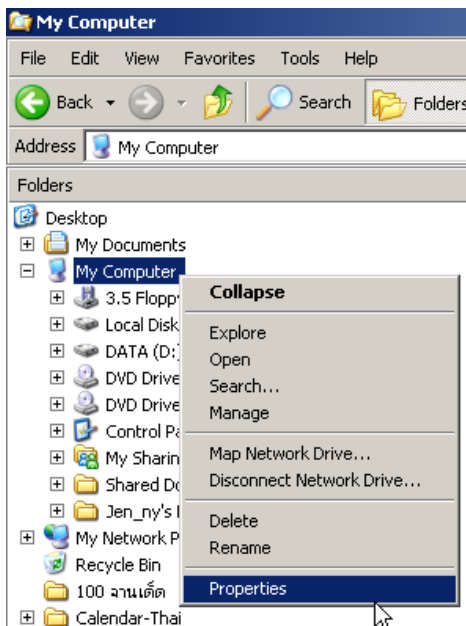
My Computer

File Edit View Favorites Tools Help

Back Search Folders

Address My Computer

Folders

Desktop
My Documents
My Computer
3.5 Flopp
Local Disk
DATA (D:)
DVD Drive
DVD Drive
Control Pa
My Sharin
Shared Do
Jen_ny's
My Network P
Recycle Bin
100 จานเด็ด
Calendar-Thai

Collapse
Explore
Open
Search...
Manage
Map Network Drive...
Disconnect Network Drive...
Delete
Rename
Properties